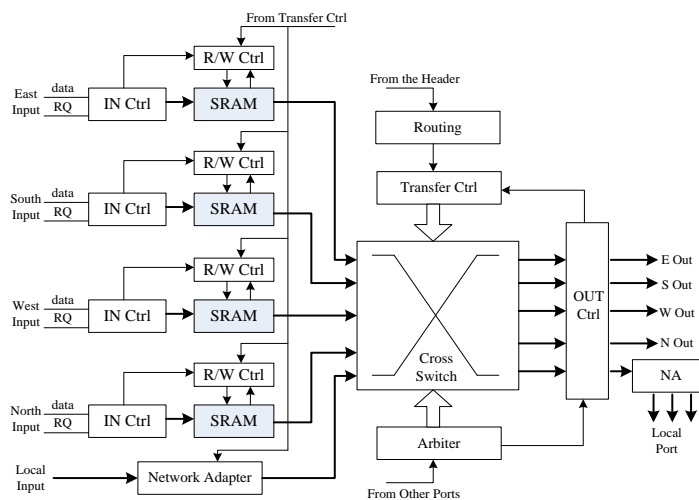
From Transfer Ctrl

R/W Ctrl

East Input
data
RQ
IN Ctrl
SRAM

R/W Ctrl

South Input
data
RQ
IN Ctrl
SRAM

R/W Ctrl

West Input
data
RQ
IN Ctrl
SRAM

R/W Ctrl

North Input
data
RQ
IN Ctrl
SRAM

Local Input
Network Adapter

From the Header
Routing
Transfer Ctrl

Cross Switch

Arbiter
From Other Ports

OUT Ctrl

E Out
S Out
W Out
N Out

NA
Local Port